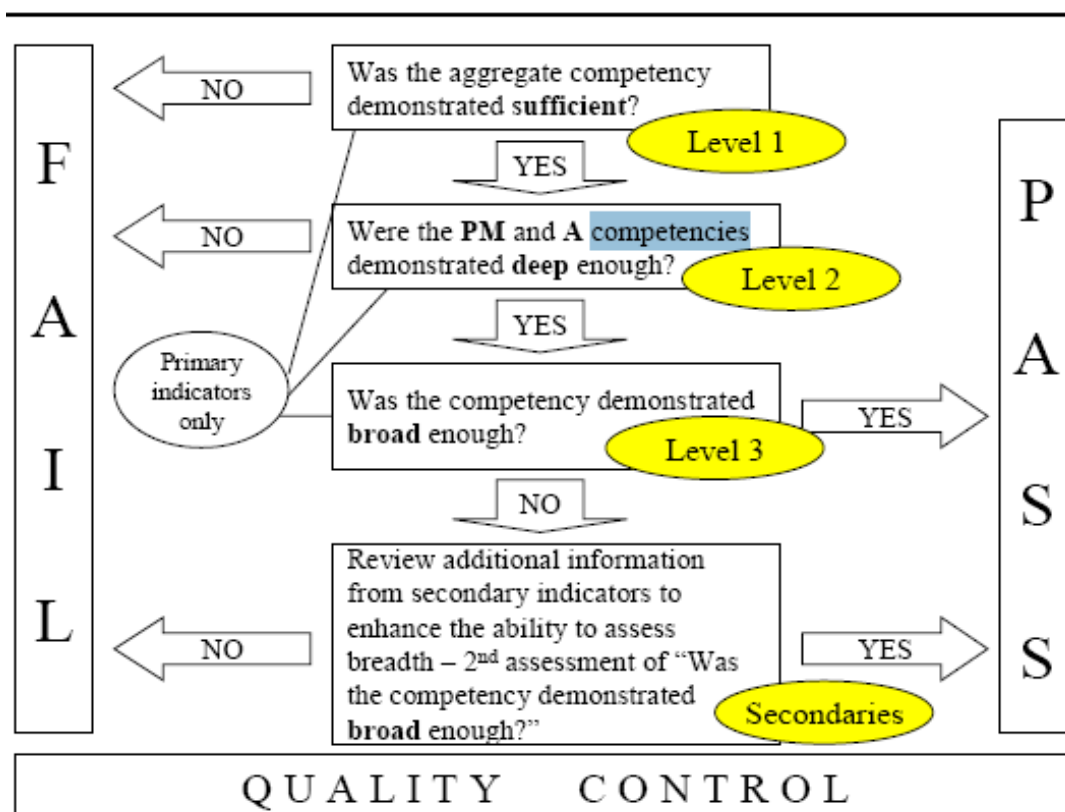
F
A
I
L

NO

Was the aggregate competency demonstrated **sufficient**?

Level 1

YES

NO

Were the **PM** and **A** competencies demonstrated **deep** enough?

Level 2

YES

Primary indicators only

Was the competency demonstrated **broad** enough?

Level 3

YES

NO

NO

Review additional information from secondary indicators to enhance the ability to assess breadth – 2$^{nd}$ assessment of "Was the competency demonstrated **broad** enough?"

Secondaries

YES

P
A
S
S

QUALITY CONTROL